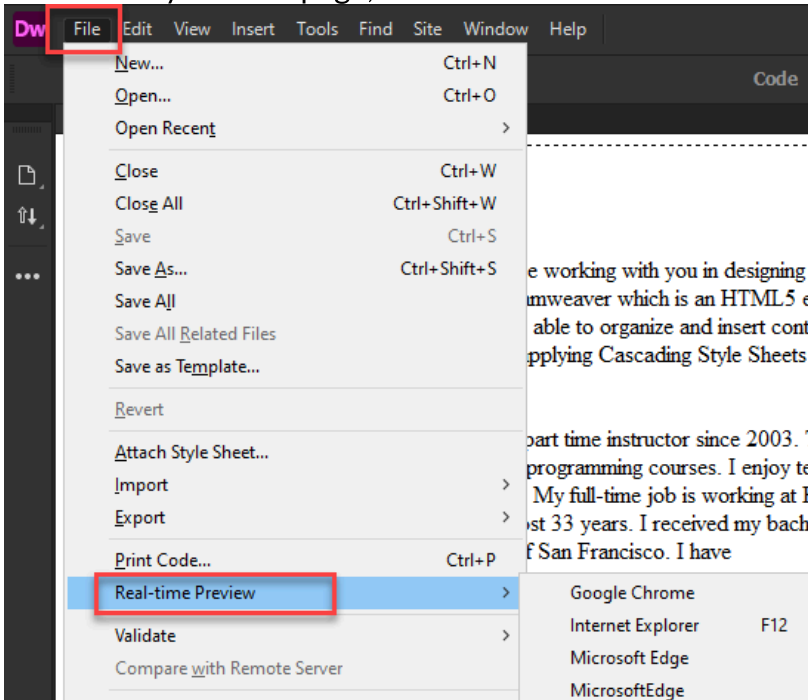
Dw File Edit View Insert Tools Find Site Window Help

Code

New... Ctrl+N
Open... Ctrl+O
Open Recent >
Close Ctrl+W
Close All Ctrl+Shift+W
Save Ctrl+S
Save As... Ctrl+Shift+S
Save All
Save All Related Files
Save as Template...
Revert
Attach Style Sheet...
Import >
Export >
Print Code... Ctrl+P
Real-time Preview >
Validate >
Compare with Remote Server

Google Chrome
Internet Explorer F12
Microsoft Edge
MicrosoftEdge

e working with you in designing
mweaver which is an HTML5 e
able to organize and insert cont
pplying Cascading Style Sheets

part time instructor since 2003.
programming courses. I enjoy te
My full-time job is working at
st 33 years. I received my bach
f San Francisco. I have